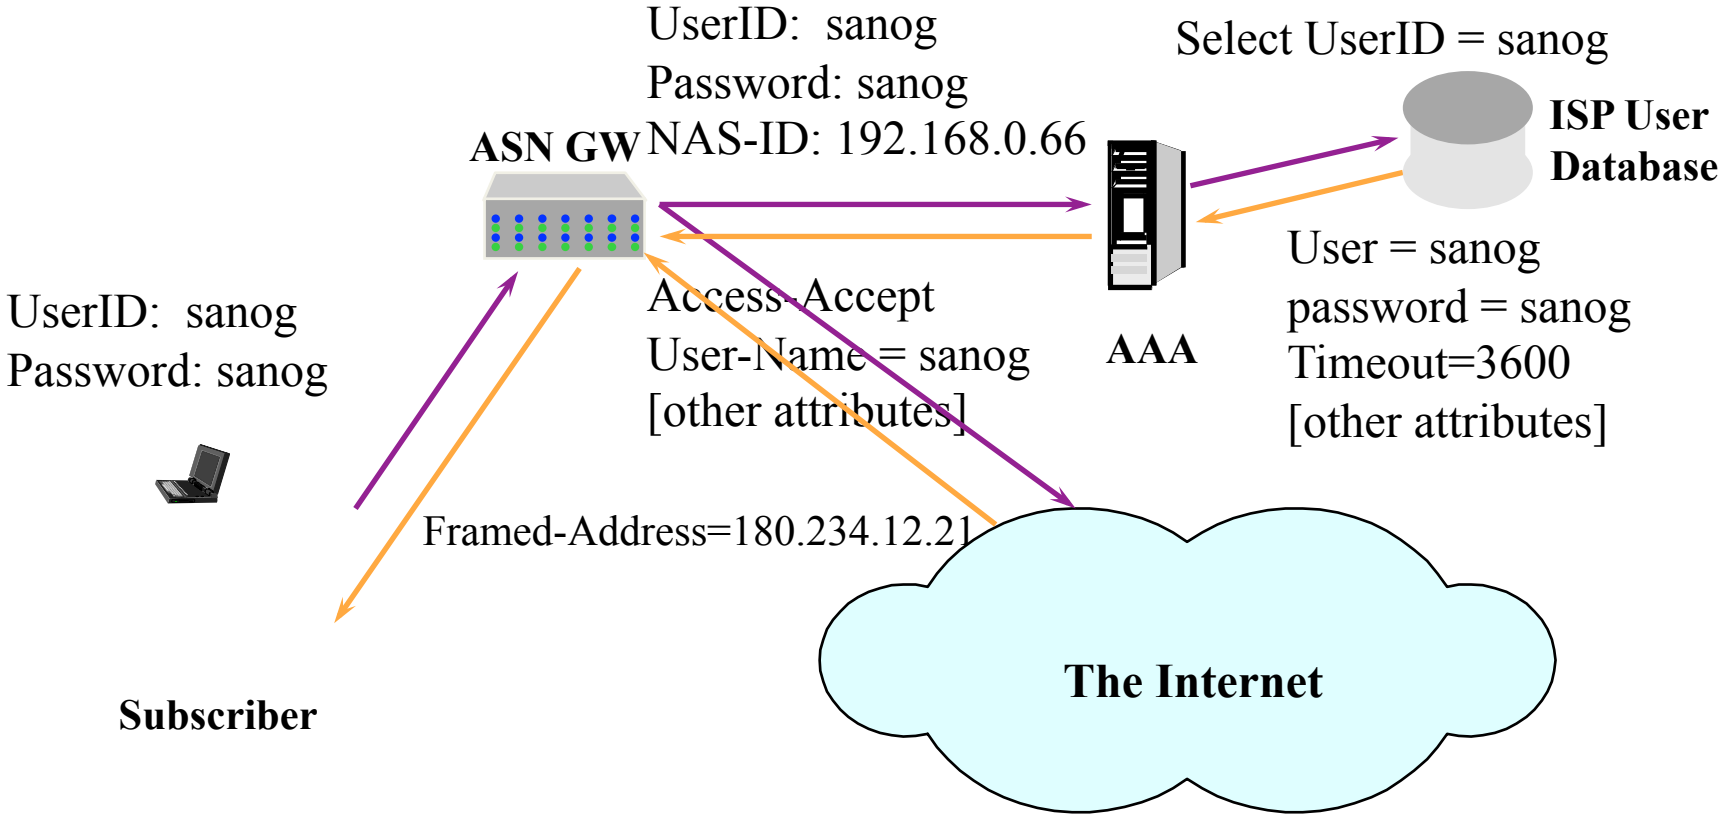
UserID: sanog
Password: sanog
NAS-ID: 192.168.0.66

Select UserID = sanog

ISP User Database

ASN GW

User = sanog
password = sanog
Timeout=3600
[other attributes]

Access-Accept
User-Name = sanog
[other attributes]

AAA

UserID: sanog
Password: sanog

Framed-Address=180.234.12.21

The Internet

Subscriber